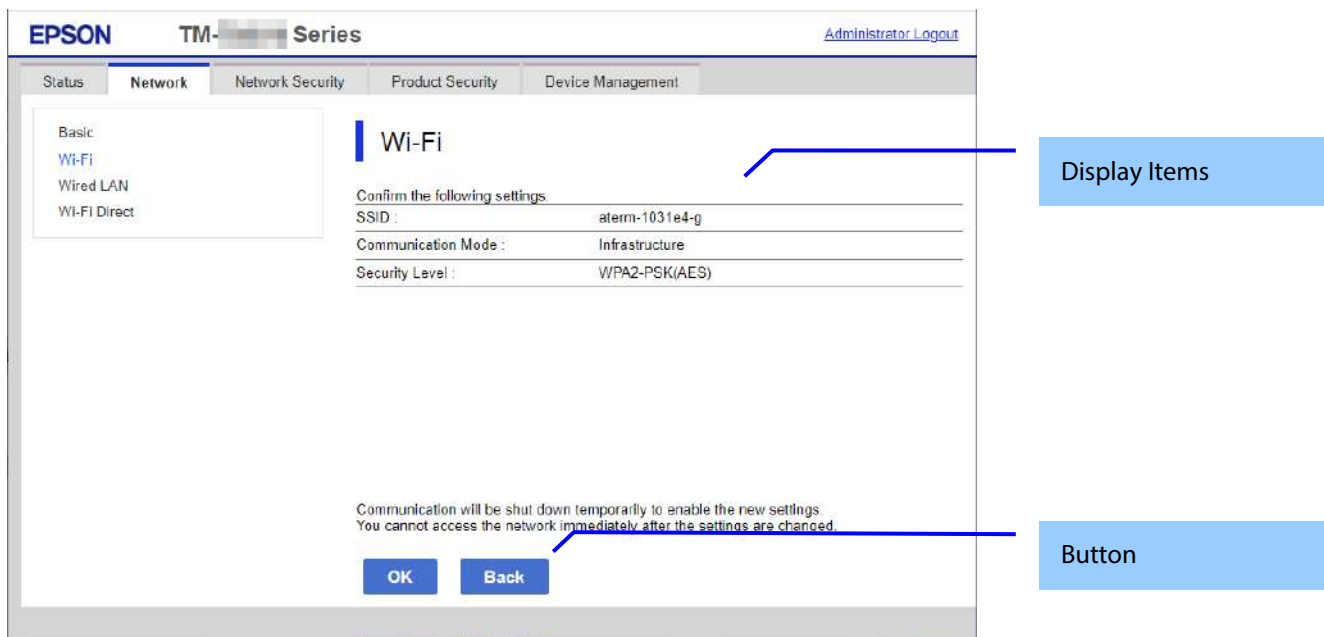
EPSON TM-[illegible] Series

Administrator Logout

Status | Network | Network Security | Product Security | Device Management

Basic
Wi-Fi
Wired LAN
Wi-Fi Direct

Wi-Fi

Confirm the following settings.

| SSID : | aterm-1031e4-g |
|---|---|
| Communication Mode : | Infrastructure |
| Security Level : | WPA2-PSK(AES) |

Communication will be shut down temporarily to enable the new settings.
You cannot access the network immediately after the settings are changed.

OK Back

Display Items

Button